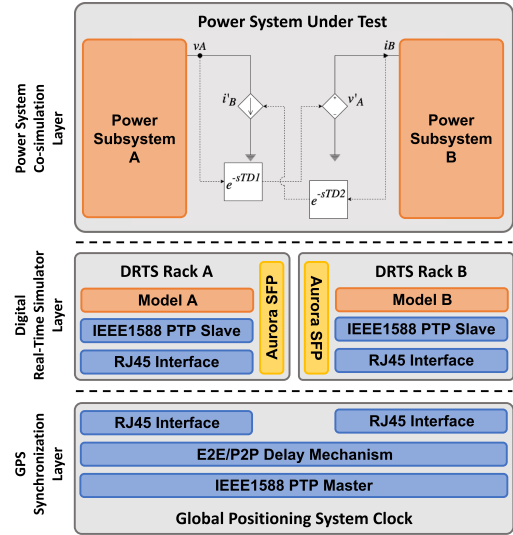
Power System Co-simulation Layer

Power System Under Test

Power Subsystem A

$vA$

$i'_B$

$e^{-sTD1}$

$e^{-sTD2}$

$v'_A$

$iB$

Power Subsystem B

Digital Real-Time Simulator Layer

DRTS Rack A

Model A

IEEE1588 PTP Slave

RJ45 Interface

Aurora SFP

Aurora SFP

DRTS Rack B

Model B

IEEE1588 PTP Slave

RJ45 Interface

GPS Synchronization Layer

RJ45 Interface

RJ45 Interface

E2E/P2P Delay Mechanism

IEEE1588 PTP Master

Global Positioning System Clock